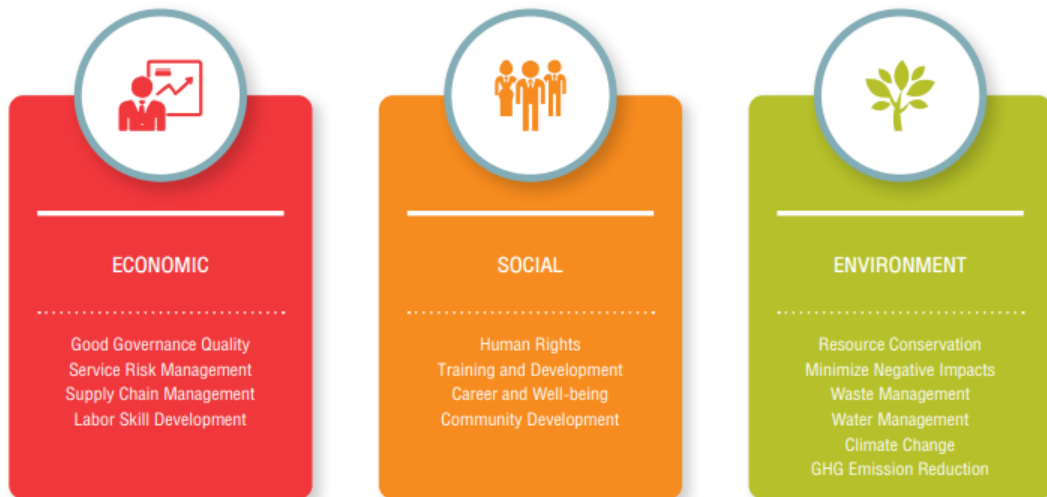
ECONOMIC

Good Governance Quality
Service Risk Management
Supply Chain Management
Labor Skill Development

SOCIAL

Human Rights
Training and Development
Career and Well-being
Community Development

ENVIRONMENT

Resource Conservation
Minimize Negative Impacts
Waste Management
Water Management
Climate Change
GHG Emission Reduction